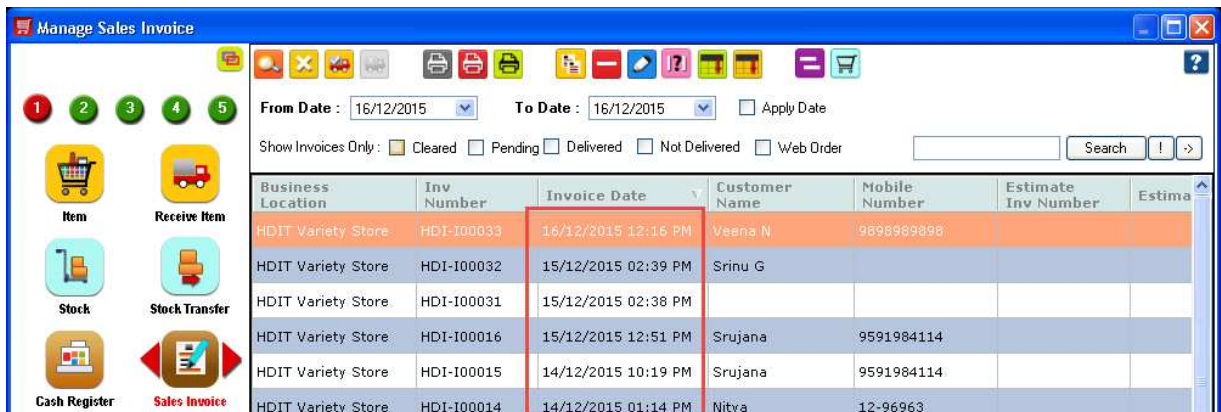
Manage Sales Invoice

1 2 3 4 5

Item
Receive Item
Stock
Stock Transfer
Cash Register
Sales Invoice

From Date : 16/12/2015 To Date : 16/12/2015 Apply Date

Show Invoices Only : Cleared Pending Delivered Not Delivered Web Order

Search ! ->

| Business Location | Inv Number | Invoice Date | Customer Name | Mobile Number | Estimate Inv Number | Estima |
|---|---|---|---|---|---|---|
| HDIT Variety Store | HDI-I00033 | 16/12/2015 12:16 PM | Veena N | 9898989898 | | |
| HDIT Variety Store | HDI-I00032 | 15/12/2015 02:39 PM | Srinu G | | | |
| HDIT Variety Store | HDI-I00031 | 15/12/2015 02:38 PM | | | | |
| HDIT Variety Store | HDI-I00016 | 15/12/2015 12:51 PM | Srujana | 9591984114 | | |
| HDIT Variety Store | HDI-I00015 | 14/12/2015 10:19 PM | Srujana | 9591984114 | | |
| HDIT Variety Store | HDI-I00014 | 14/12/2015 01:14 PM | Nitya | 12-96963 | | |